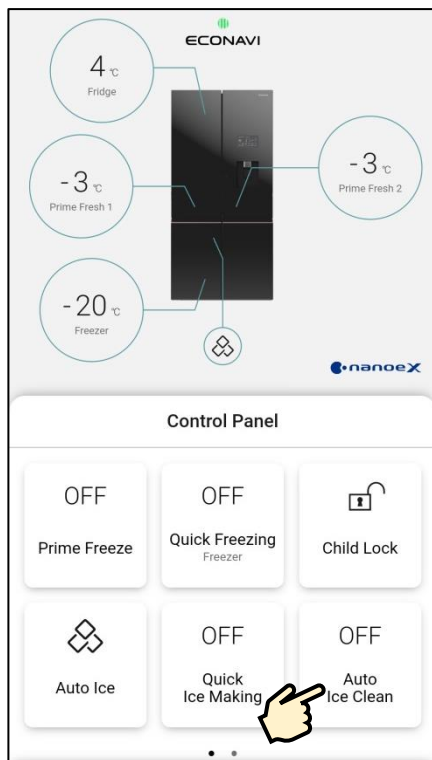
ECONAVI

4 ℃
Fridge

-3 ℃
Prime Fresh 1

-3 ℃
Prime Fresh 2

-20 ℃
Freezer

nanoeX

Control Panel

OFF
Prime Freeze

OFF
Quick Freezing
Freezer

Child Lock

Auto Ice

OFF
Quick Ice Making

OFF
Auto Ice Clean